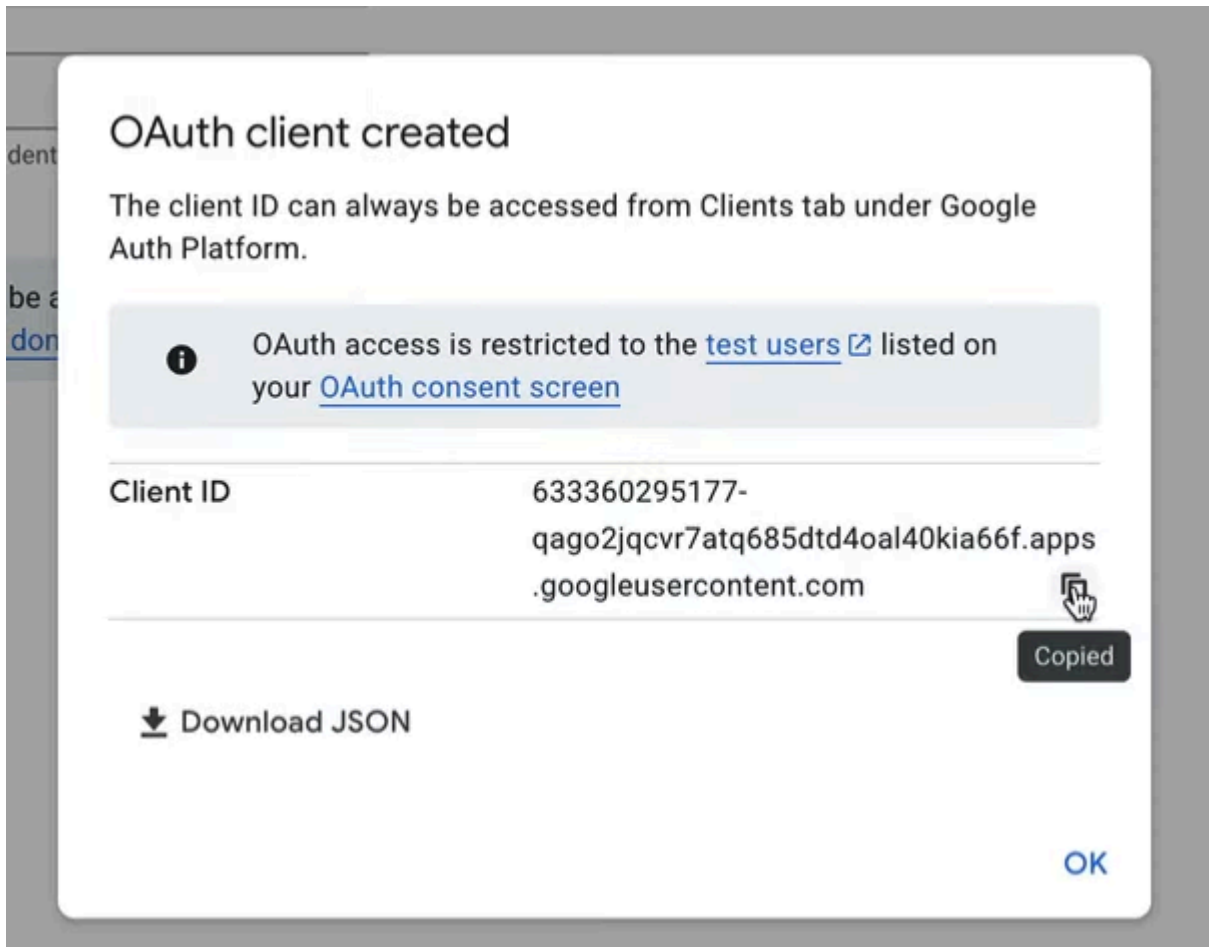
dent

be a
don

OAuth client created

The client ID can always be accessed from Clients tab under Google Auth Platform.

OAuth access is restricted to the test users listed on your OAuth consent screen

| Client ID | 633360295177-qago2jqcvr7atq685dtd4oal40kia66f.apps.googleusercontent.com |
|---|---|

Copied

Download JSON

OK